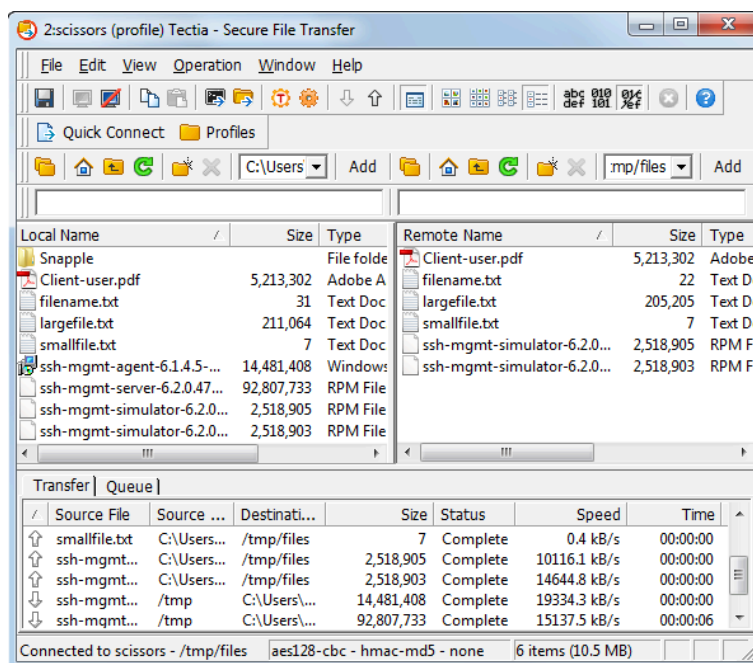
2:scissors (profile) Tectia - Secure File Transfer

File Edit View Operation Window Help

Quick Connect Profiles

C:\Users Add :mp/files Add

| Local Name | Size | Type |
|---|---|---|
| Snapple | | File folde |
| Client-user.pdf | 5,213,302 | Adobe A |
| filename.txt | 31 | Text Doc |
| largefile.txt | 211,064 | Text Doc |
| smallfile.txt | 7 | Text Doc |
| ssh-mgmt-agent-6.1.4.5-... | 14,481,408 | Windows |
| ssh-mgmt-server-6.2.0.47... | 92,807,733 | RPM File |
| ssh-mgmt-simulator-6.2.0... | 2,518,905 | RPM File |
| ssh-mgmt-simulator-6.2.0... | 2,518,903 | RPM File |

| Remote Name | Size | Type |
|---|---|---|
| Client-user.pdf | 5,213,302 | Adobe |
| filename.txt | 22 | Text D |
| largefile.txt | 205,205 | Text D |
| smallfile.txt | 7 | Text D |
| ssh-mgmt-simulator-6.2.0... | 2,518,905 | RPM F |
| ssh-mgmt-simulator-6.2.0... | 2,518,903 | RPM F |

Transfer | Queue

| Source File | Source ... | Destinati... | Size | Status | Speed | Time |
|---|---|---|---|---|---|---|
| smallfile.txt | C:\Users... | /tmp/files | 7 | Complete | 0.4 kB/s | 00:00:00 |
| ssh-mgmt... | C:\Users... | /tmp/files | 2,518,905 | Complete | 10116.1 kB/s | 00:00:00 |
| ssh-mgmt... | C:\Users... | /tmp/files | 2,518,903 | Complete | 14644.8 kB/s | 00:00:00 |
| ssh-mgmt... | /tmp | C:\Users\... | 14,481,408 | Complete | 19334.3 kB/s | 00:00:00 |
| ssh-mgmt... | /tmp | C:\Users\... | 92,807,733 | Complete | 15137.5 kB/s | 00:00:06 |

Connected to scissors - /tmp/files | aes128-cbc - hmac-md5 - none | 6 items (10.5 MB)